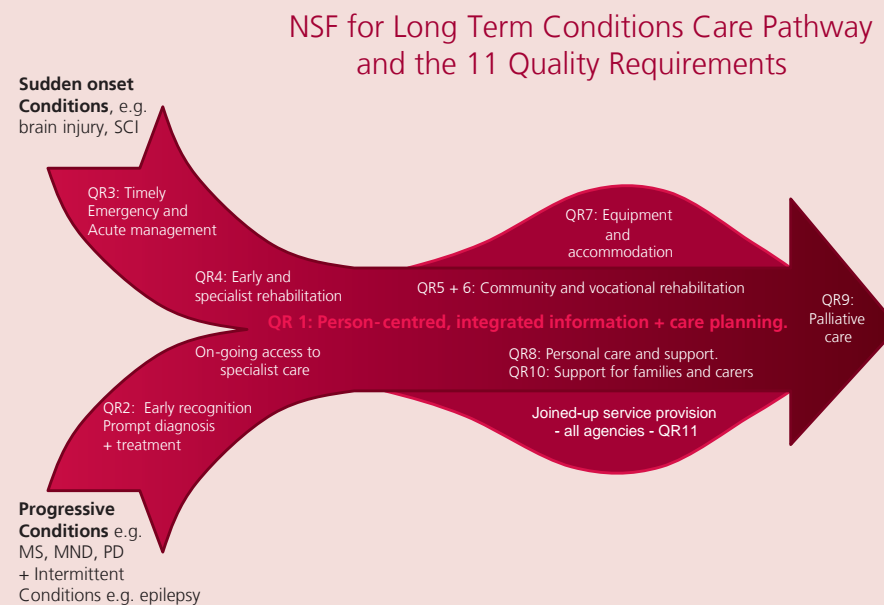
NSF for Long Term Conditions Care Pathway and the 11 Quality Requirements

**Sudden onset Conditions**, e.g. brain injury, SCI

QR3: Timely Emergency and Acute management

QR4: Early and specialist rehabilitation

QR7: Equipment and accommodation

QR5 + 6: Community and vocational rehabilitation

QR 1: Person-centred, integrated information + care planning.

QR9: Palliative care

On-going access to specialist care

QR8: Personal care and support.
QR10: Support for families and carers

QR2: Early recognition Prompt diagnosis + treatment

Joined-up service provision - all agencies - QR11

**Progressive Conditions** e.g. MS, MND, PD + Intermittent Conditions e.g. epilepsy